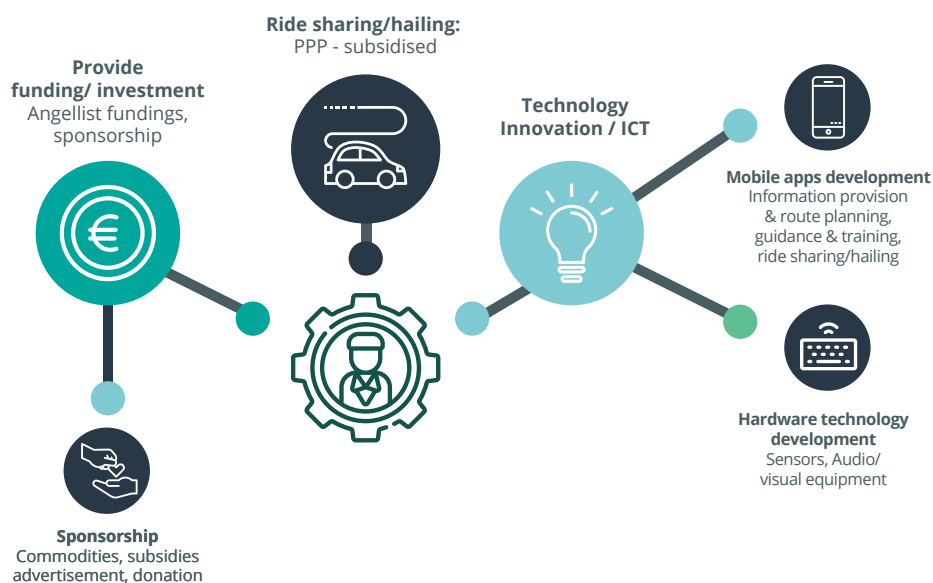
Ride sharing/hailing:
PPP - subsidised

Provide funding/ investment
Angellist fundings, sponsorship

Technology Innovation / ICT

Mobile apps development
Information provision & route planning, guidance & training, ride sharing/hailing

Hardware technology development
Sensors, Audio/ visual equipment

Sponsorship
Commodities, subsidies advertisement, donation